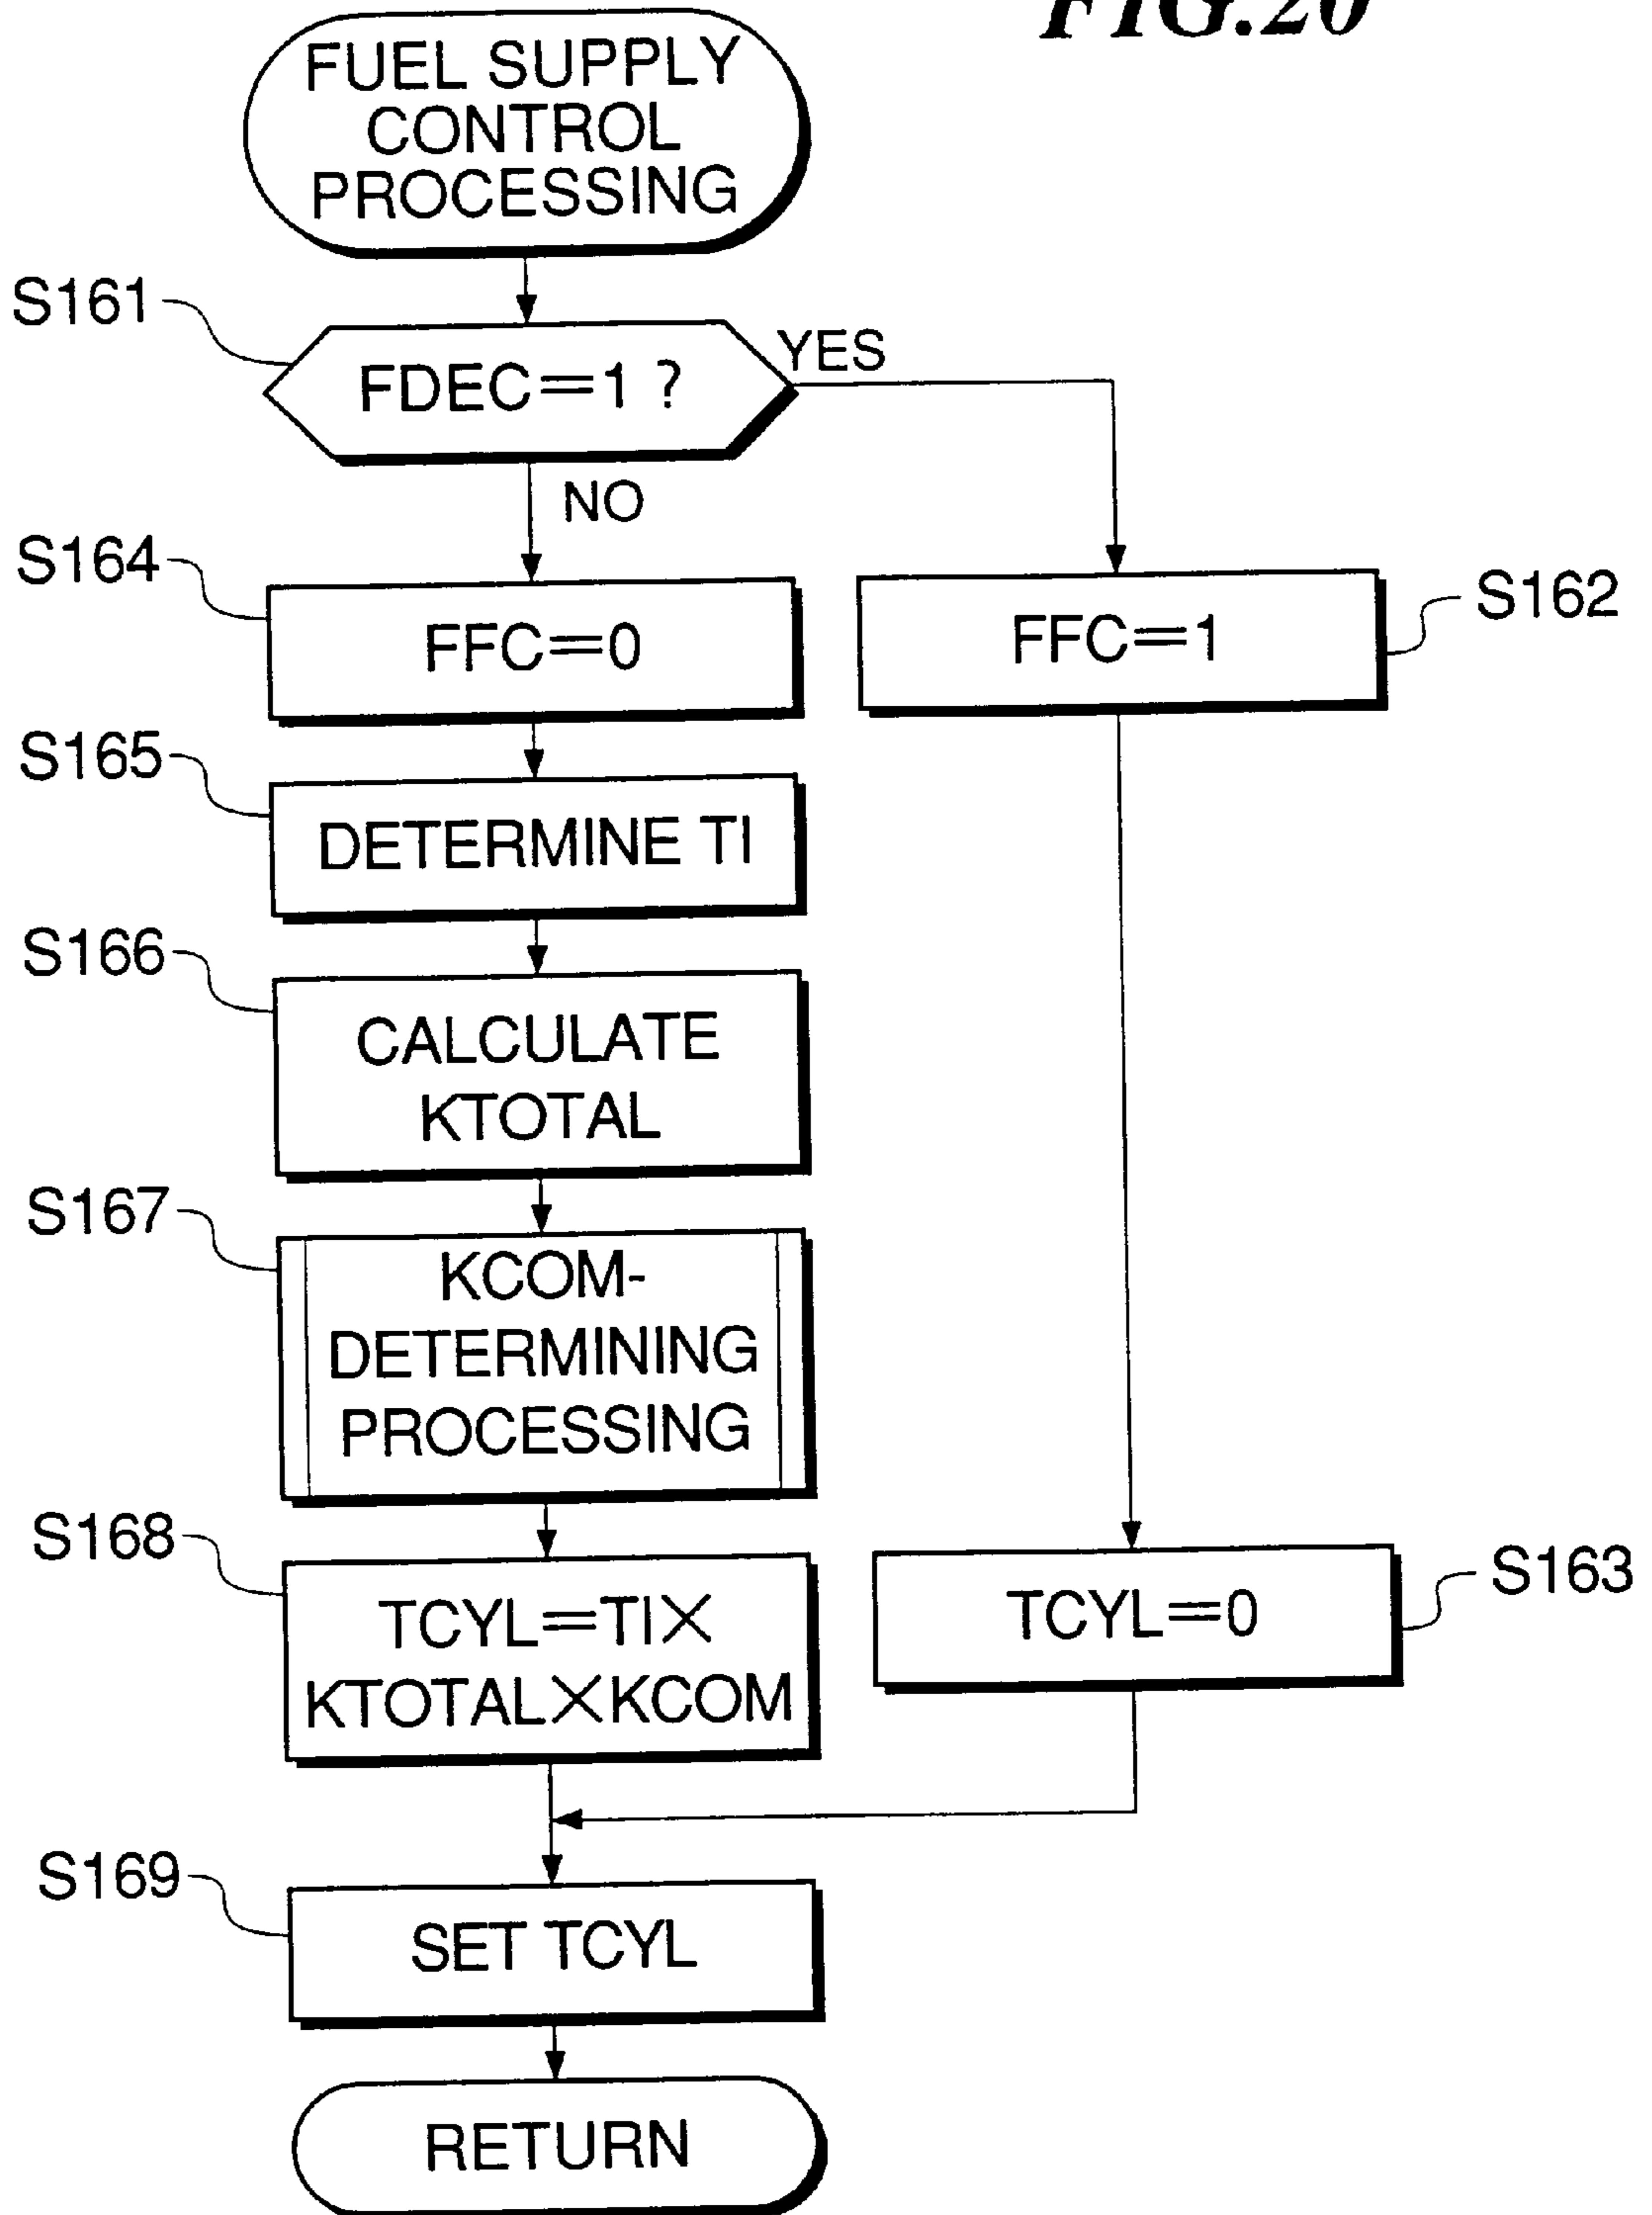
FIG.20

FUEL SUPPLY CONTROL PROCESSING

S161

FDEC=1 ?

YES

NO

S164

FFC=0

S162

FFC=1

S165

DETERMINE TI

S166

CALCULATE KTOTAL

S167

KCOM-DETERMINING PROCESSING

S168

TCYL=TI× KTOTAL×KCOM

S163

TCYL=0

S169

SET TCYL

RETURN